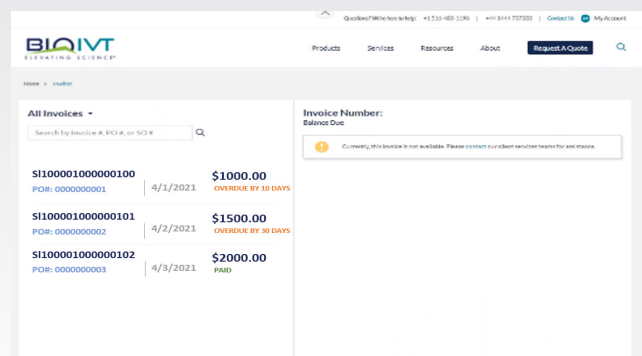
Questions? We're here to help +1 516 483 1196 | +44 1444 707333 | Contact Us | My Account

BIOIVT
ELEVATING SCIENCE®

Products Services Resources About Request A Quote

Home > Invoices

All Invoices

Search by Invoice #, PO #, or SO #

SI100001000000100
PO#: 0000000001
4/1/2021
$1000.00
OVERDUE BY 10 DAYS

SI100001000000101
PO#: 0000000002
4/2/2021
$1500.00
OVERDUE BY 30 DAYS

SI100001000000102
PO#: 0000000003
4/3/2021
$2000.00
PAID

Invoice Number:
Balance Due

Currently, this invoice is not available. Please contact our client services teams for assistance.